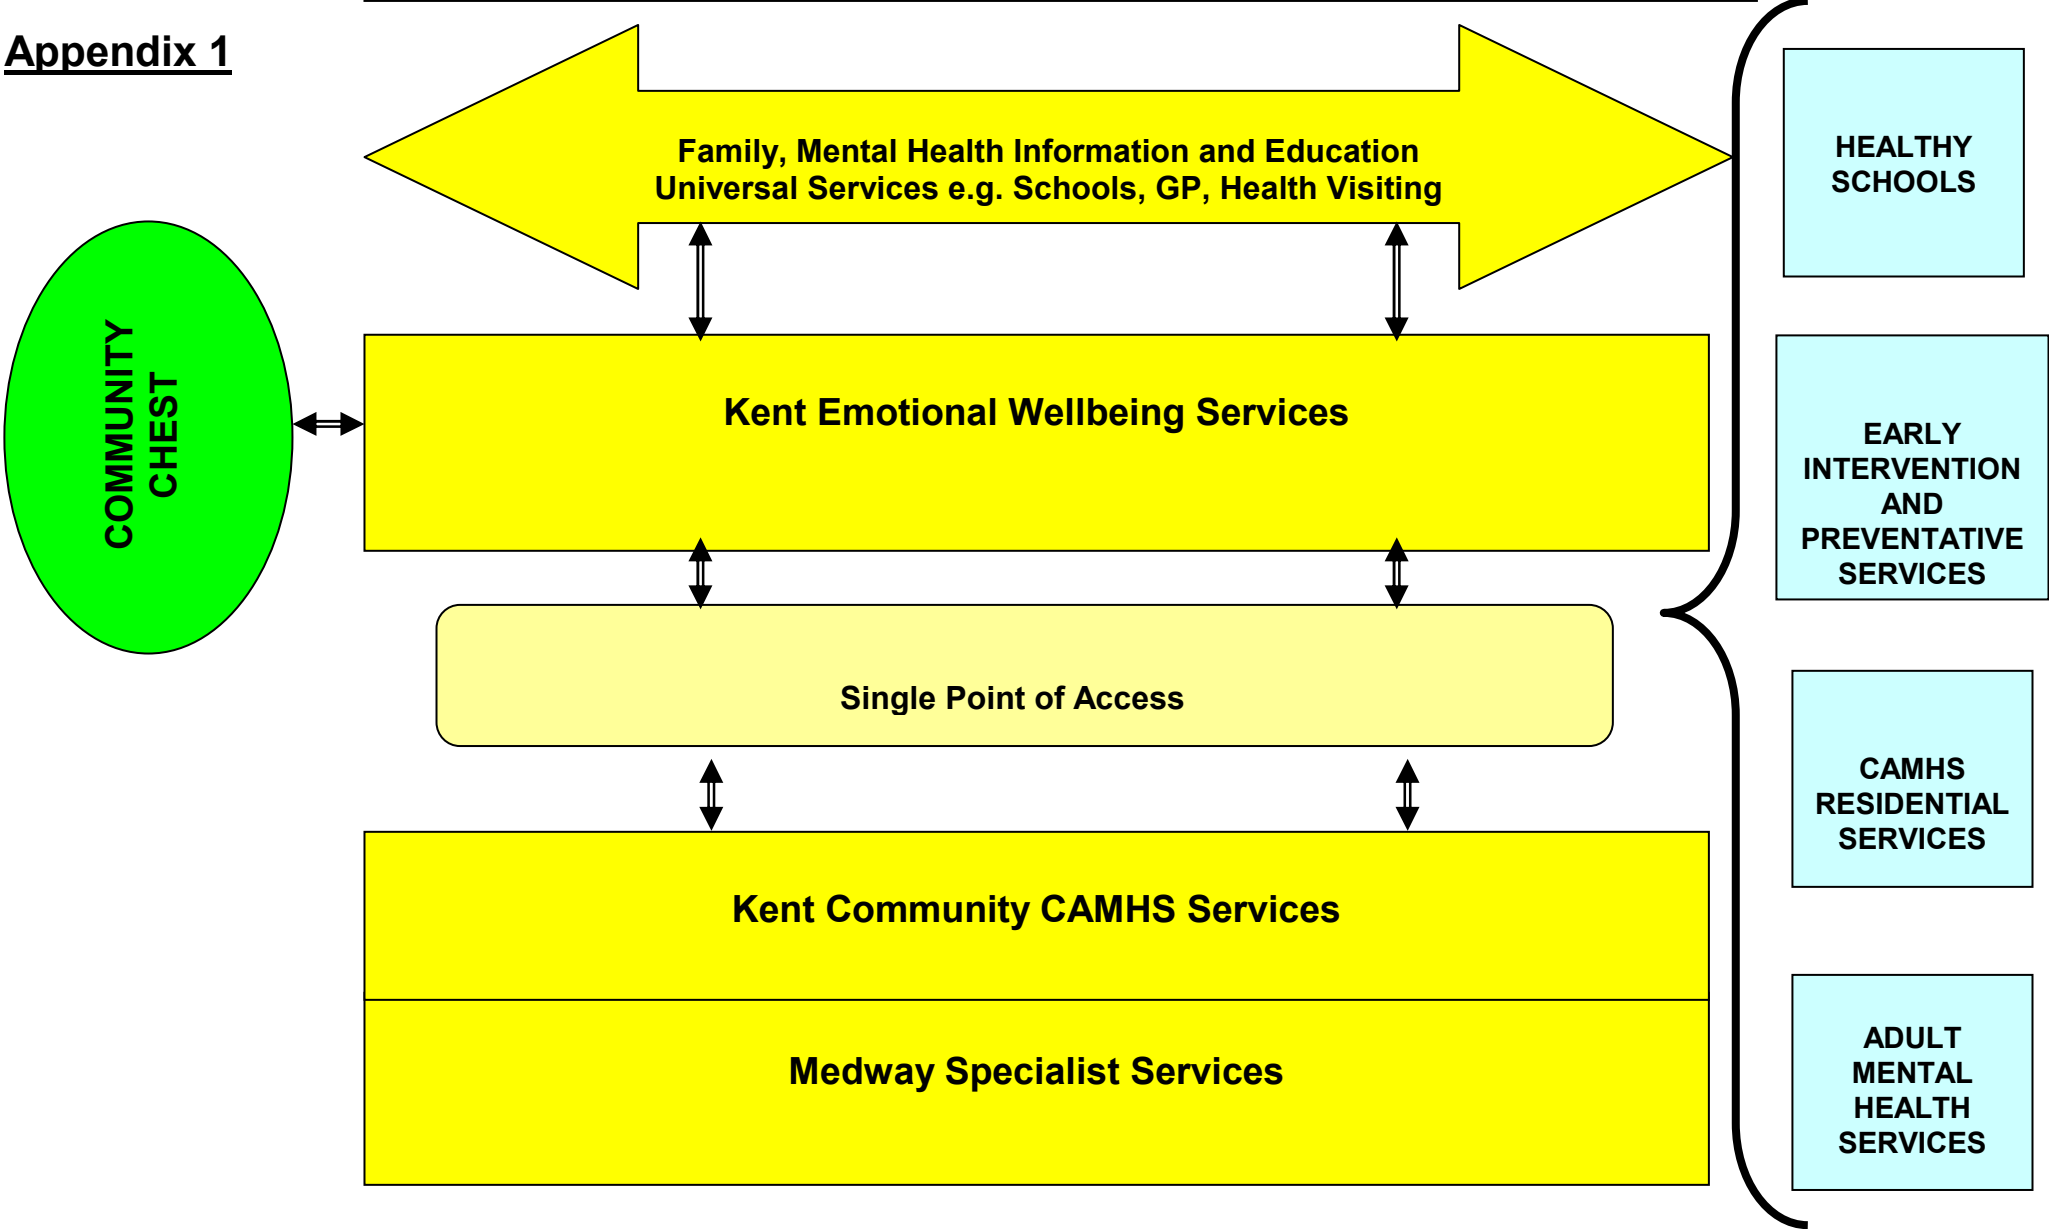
Appendix 1

Family, Mental Health Information and Education
Universal Services e.g. Schools, GP, Health Visiting

COMMUNITY CHEST

Kent Emotional Wellbeing Services

Single Point of Access

Kent Community CAMHS Services

Medway Specialist Services

HEALTHY SCHOOLS

EARLY INTERVENTION AND PREVENTATIVE SERVICES

CAMHS RESIDENTIAL SERVICES

ADULT MENTAL HEALTH SERVICES